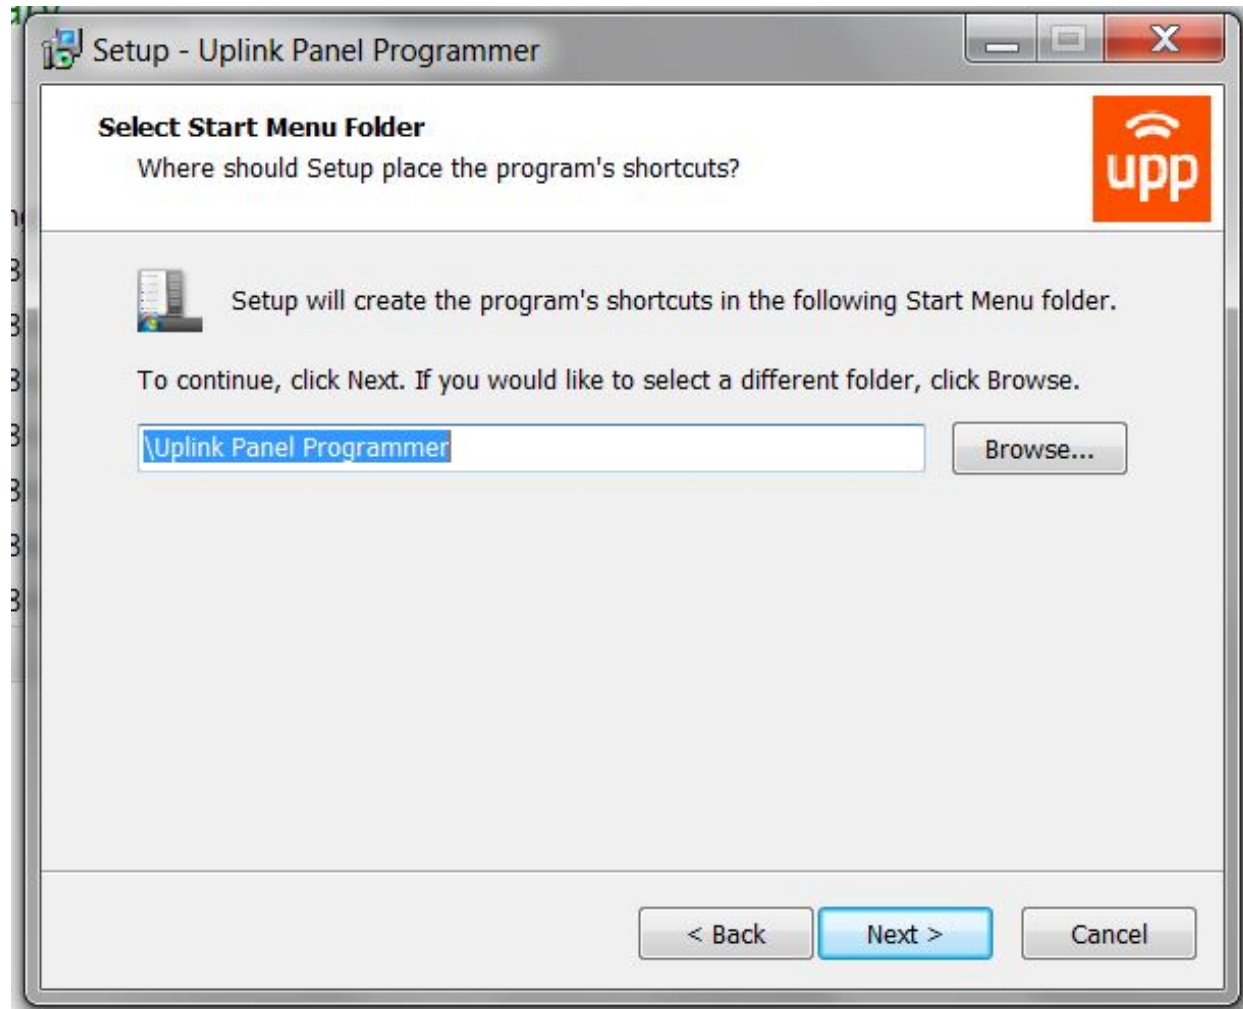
Setup - Uplink Panel Programmer

Select Start Menu Folder

Where should Setup place the program's shortcuts?

upp

Setup will create the program's shortcuts in the following Start Menu folder.

To continue, click Next. If you would like to select a different folder, click Browse.

\Uplink Panel Programmer

Browse...

< Back

Next >

Cancel